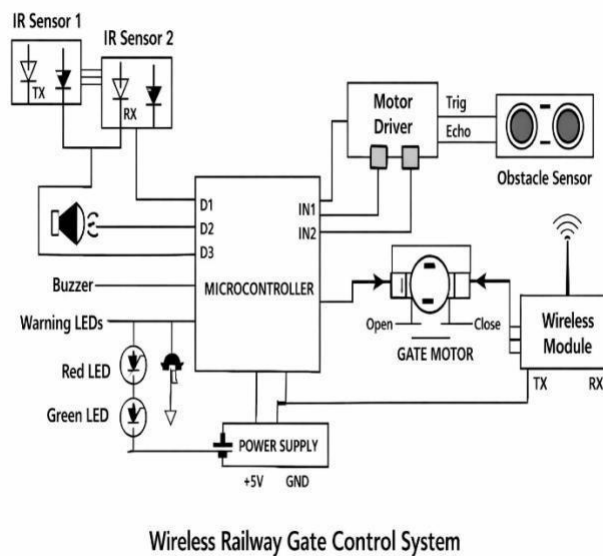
IR Sensor 1
TX
IR Sensor 2
RX
Motor Driver
Trig
Echo
Obstacle Sensor
D1
D2
D3
IN1
IN2
Buzzer
MICROCONTROLLER
Warning LEDs
Open
Close
GATE MOTOR
Wireless Module
TX
RX
Red LED
Green LED
POWER SUPPLY
+5V
GND

Wireless Railway Gate Control System